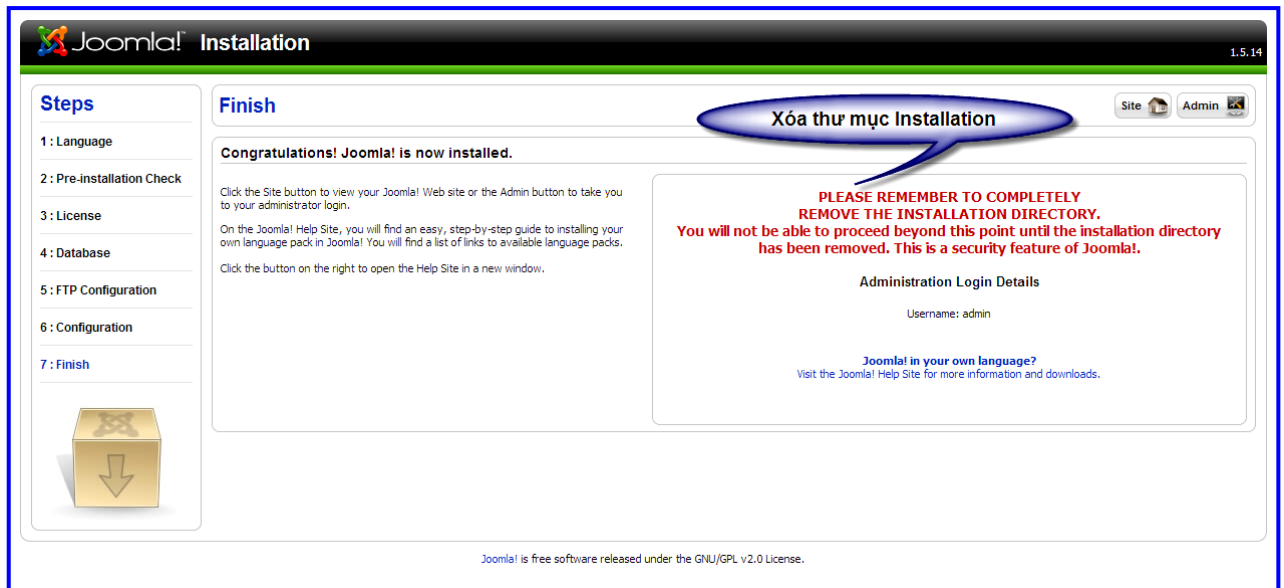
Joomla! Installation

1.5.14

Steps

1 : Language

2 : Pre-installation Check

3 : License

4 : Database

5 : FTP Configuration

6 : Configuration

7 : Finish

Finish

Site

Admin

Xóa thư mục Installation

Congratulations! Joomla! is now installed.

Click the Site button to view your Joomla! Web site or the Admin button to take you to your administrator login.

On the Joomla! Help Site, you will find an easy, step-by-step guide to installing your own language pack in Joomla! You will find a list of links to available language packs.

Click the button on the right to open the Help Site in a new window.

PLEASE REMEMBER TO COMPLETELY REMOVE THE INSTALLATION DIRECTORY.
You will not be able to proceed beyond this point until the installation directory has been removed. This is a security feature of Joomla!.

Administration Login Details

Username: admin

Joomla! in your own language?
Visit the Joomla! Help Site for more information and downloads.

Joomla! is free software released under the GNU/GPL v2.0 License.